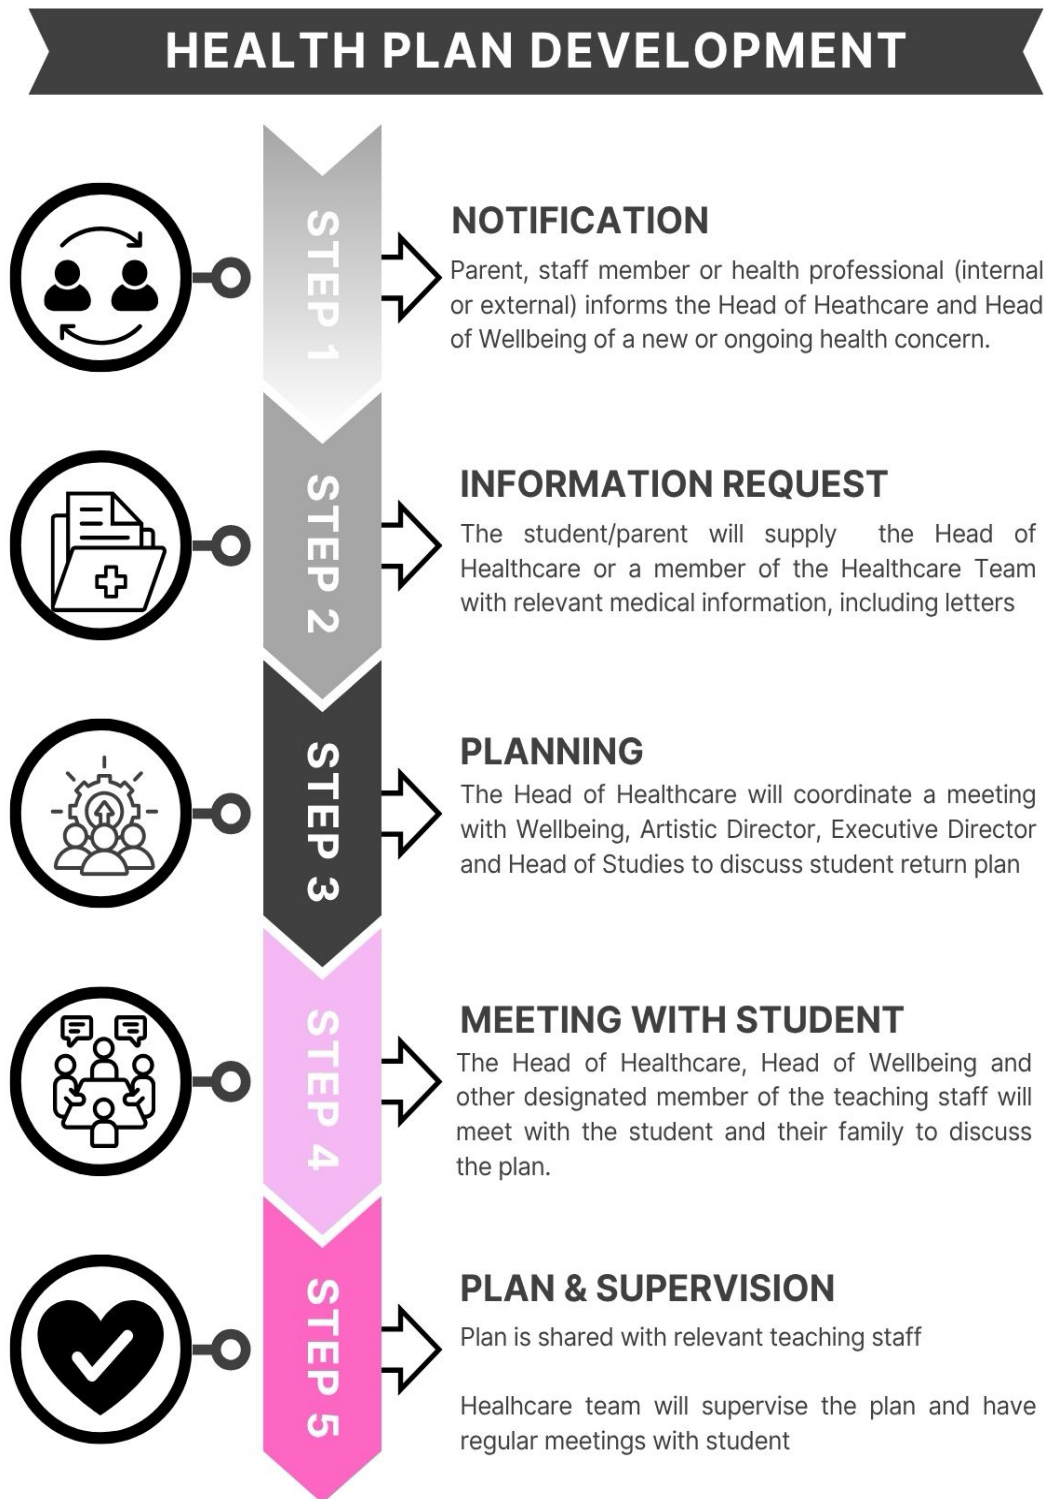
HEALTH PLAN DEVELOPMENT

STEP 1

NOTIFICATION

Parent, staff member or health professional (internal or external) informs the Head of Heathcare and Head of Wellbeing of a new or ongoing health concern.

STEP 2

INFORMATION REQUEST

The student/parent will supply the Head of Healthcare or a member of the Healthcare Team with relevant medical information, including letters

STEP 3

PLANNING

The Head of Healthcare will coordinate a meeting with Wellbeing, Artistic Director, Executive Director and Head of Studies to discuss student return plan

STEP 4

MEETING WITH STUDENT

The Head of Healthcare, Head of Wellbeing and other designated member of the teaching staff will meet with the student and their family to discuss the plan.

STEP 5

PLAN & SUPERVISION

Plan is shared with relevant teaching staff

Healhcare team will supervise the plan and have regular meetings with student